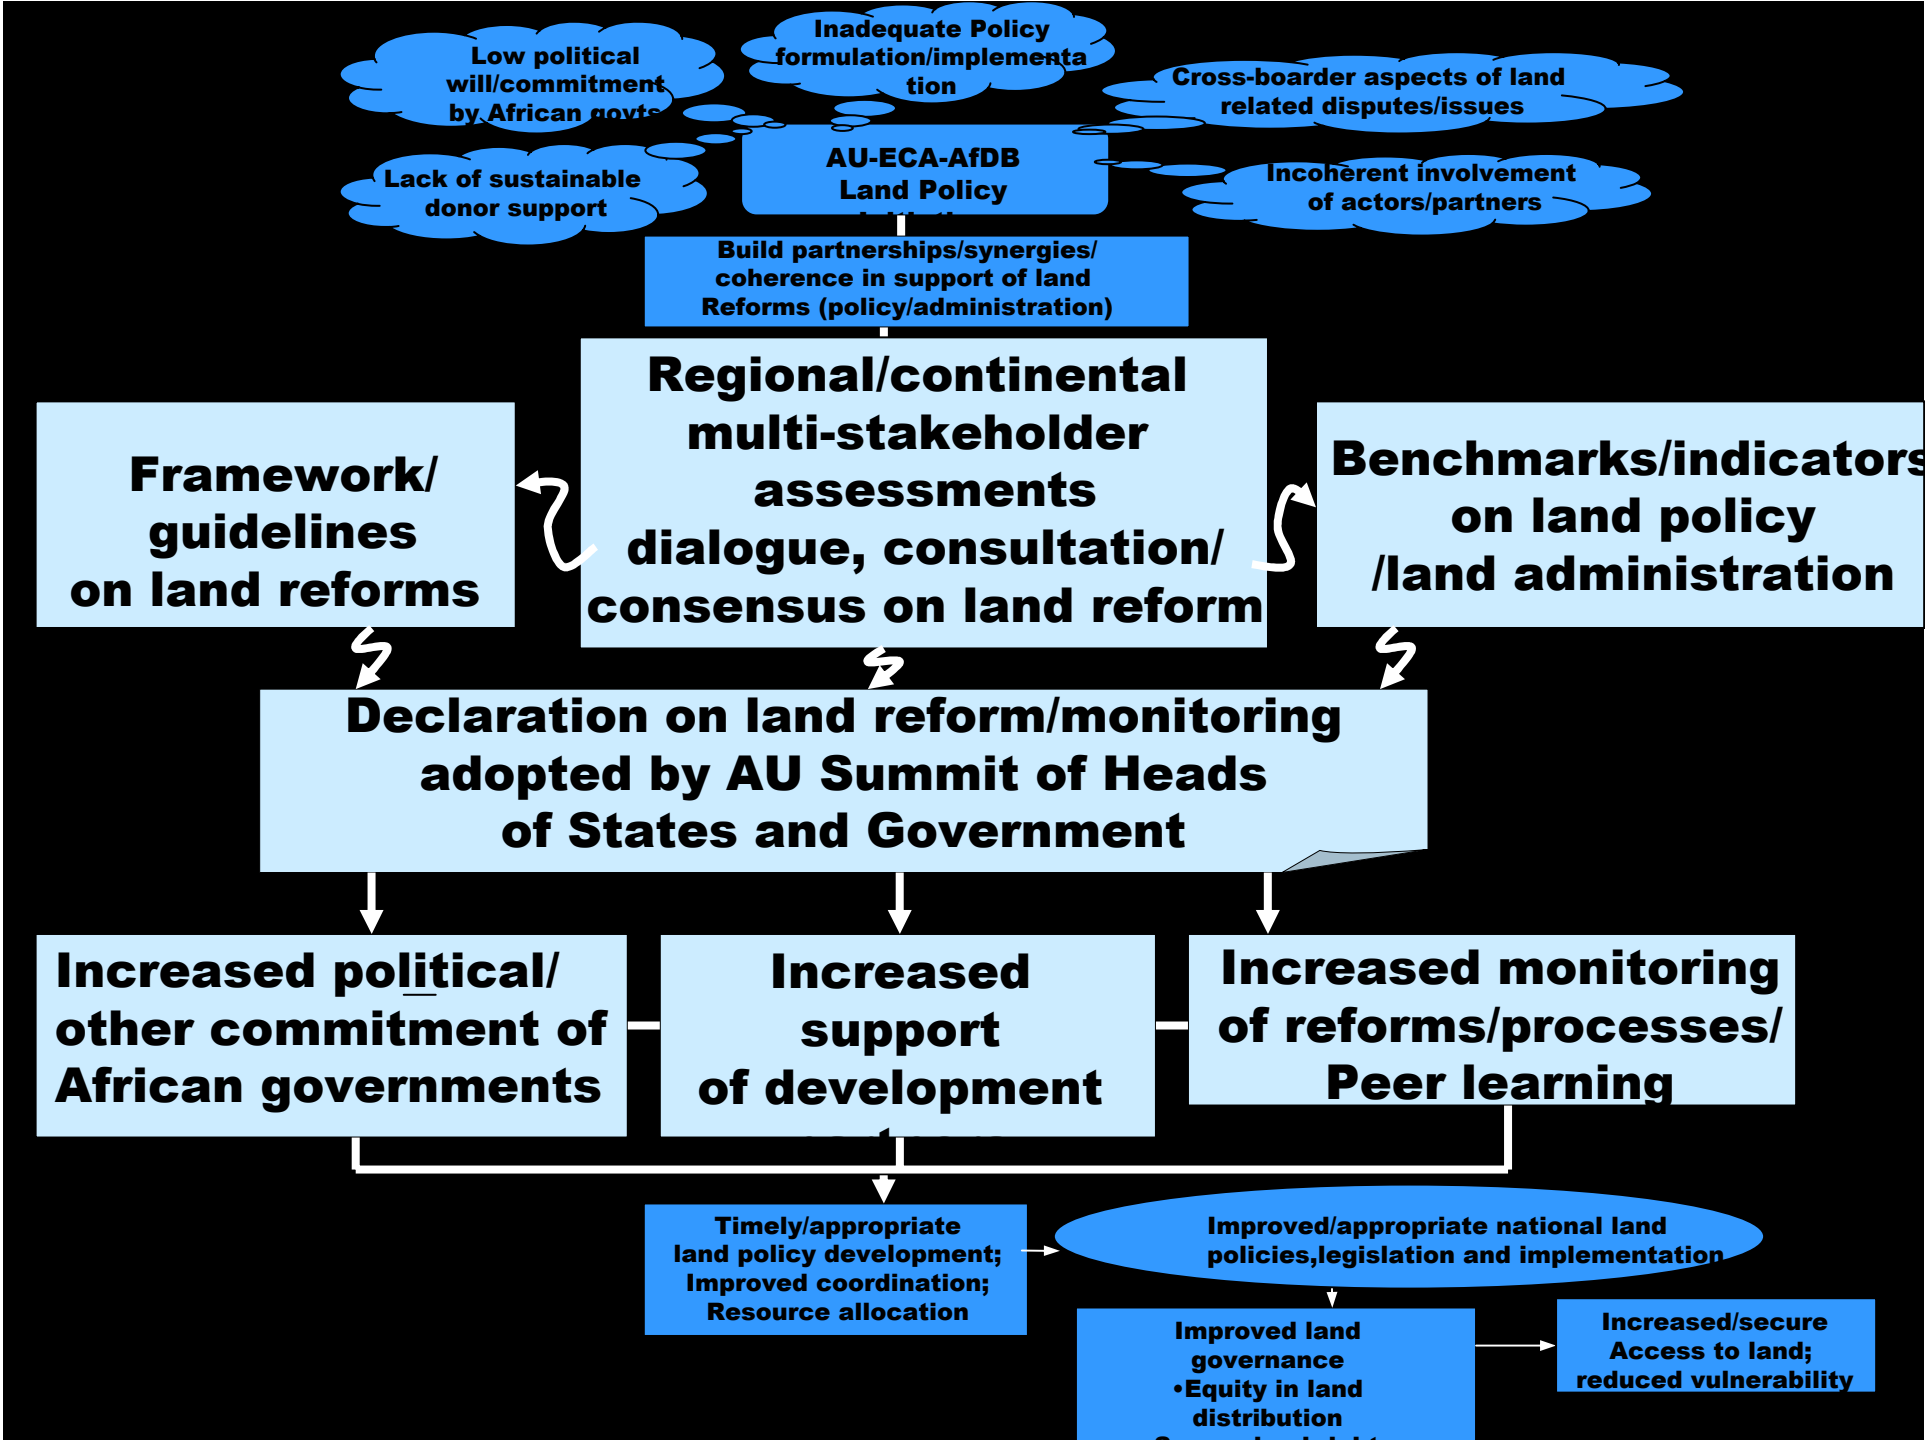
Low political will/commitment by African govts

Inadequate Policy formulation/implementa tion

Cross-boarder aspects of land related disputes/issues

Lack of sustainable donor support

AU-ECA-AfDB Land Policy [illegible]

Incoherent involvement of actors/partners

Build partnerships/synergies/ coherence in support of land Reforms (policy/administration)

Framework/ guidelines on land reforms

Regional/continental multi-stakeholder assessments dialogue, consultation/ consensus on land reform

Benchmarks/indicators on land policy /land administration

Declaration on land reform/monitoring adopted by AU Summit of Heads of States and Government

Increased political/ other commitment of African governments

Increased support of development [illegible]

Increased monitoring of reforms/processes/ Peer learning

Timely/appropriate land policy development; Improved coordination; Resource allocation

Improved/appropriate national land policies,legislation and implementation

Improved land governance •Equity in land distribution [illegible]

Increased/secure Access to land; reduced vulnerability